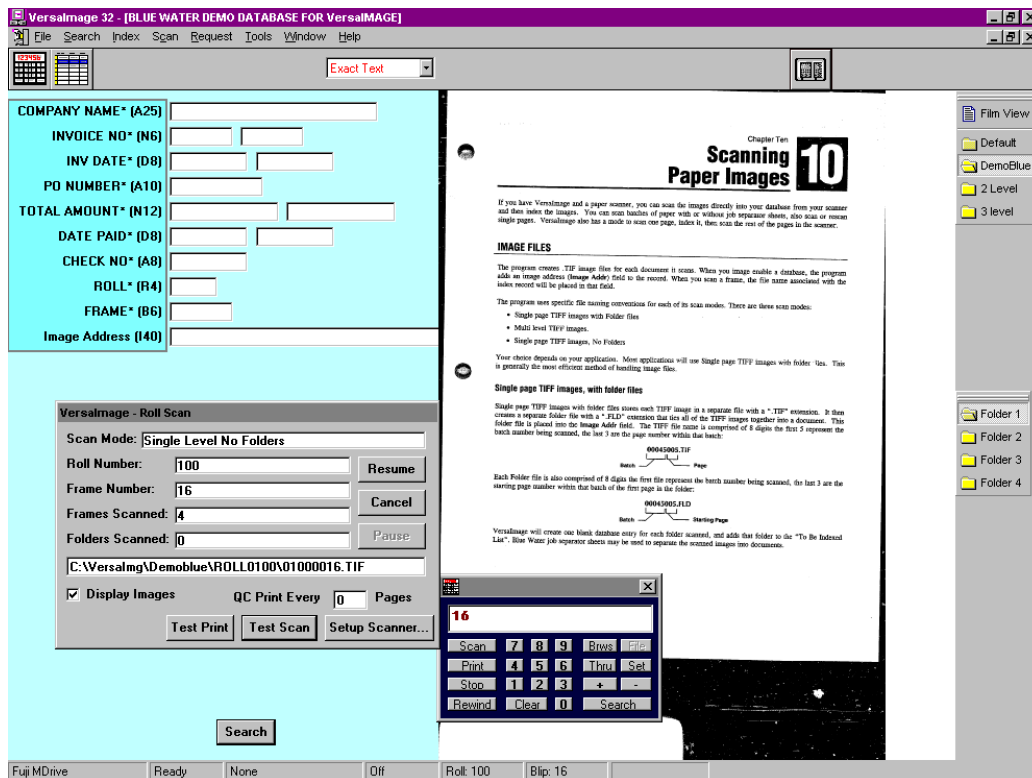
VersaImage 32 - [BLUE WATER DEMO DATABASE FOR VersalMAGE]

File Search Index Scan Request Tools Window Help

Exact Text

COMPANY NAME* (A25)
INVOICE NO* (N6)
INV DATE* (D8)
PO NUMBER* (A10)
TOTAL AMOUNT* (N12)
DATE PAID* (D8)
CHECK NO* (A8)
ROLL* (R4)
FRAME* (B6)
Image Address (I40)

VersaImage - Roll Scan

Scan Mode: Single Level No Folders
Roll Number: 100
Frame Number: 16
Frames Scanned: 4
Folders Scanned: 0
Resume
Cancel
Pause
C:\VersaImg\Demoblue\ROLL0100\01000016.TIF
Display Images
QC Print Every 0 Pages
Test Print
Test Scan
Setup Scanner...

Search

Chapter Ten

Scanning Paper Images 10

If you have VersaImage and a paper scanner, you can scan the images directly into your database from your scanner and then index the images. You can scan batches of paper with or without job separator sheets, also scan or rescan single pages. VersaImage also has a mode to scan one page, index it, then scan the rest of the pages in the scanner.

IMAGE FILES

The program creates .TIF image files for each document it scans. When you image enable a database, the program adds an image address (Image Addr) field to the record. When you scan a frame, the file name associated with the index record will be placed in that field.

The program uses specific file naming conventions for each of its scan modes. There are three scan modes:

• Single page TIFF images with Folder files
• Multi level TIFF images.
• Single page TIFF images, No Folders

Your choice depends on your application. Most applications will use Single page TIFF images with folder files. This is generally the most efficient method of handling image files.

Single page TIFF images, with folder files

Single page TIFF images with folder files stores each TIFF image in a separate file with a ".TIF" extension. It then creates a separate folder file with a ".FLD" extension that ties all of the TIFF images together into a document. This folder file is placed into the Image Addr field. The TIFF file name is comprised of 8 digits the first 5 represent the batch number being scanned, the last 3 are the page number within that batch:

00045005.TIF
Batch Page

Each Folder file is also comprised of 8 digits the first file represent the batch number being scanned, the last 3 are the starting page number within that batch of the first page in the folder:

00045005.FLD
Batch Starting Page

VersaImage will create one blank database entry for each folder scanned, and adds that folder to the "To Be Indexed List". Blue Water job separator sheets may be used to separate the scanned images into documents.

16
Scan 7 8 9 Brws File
Print 4 5 6 Thru Set
Stop 1 2 3 + -
Rewind Clear 0 Search

Film View
Default
DemoBlue
2 Level
3 level

Folder 1
Folder 2
Folder 3
Folder 4

Fuji MDrive | Ready | None | Off | Roll: 100 | Blip: 16